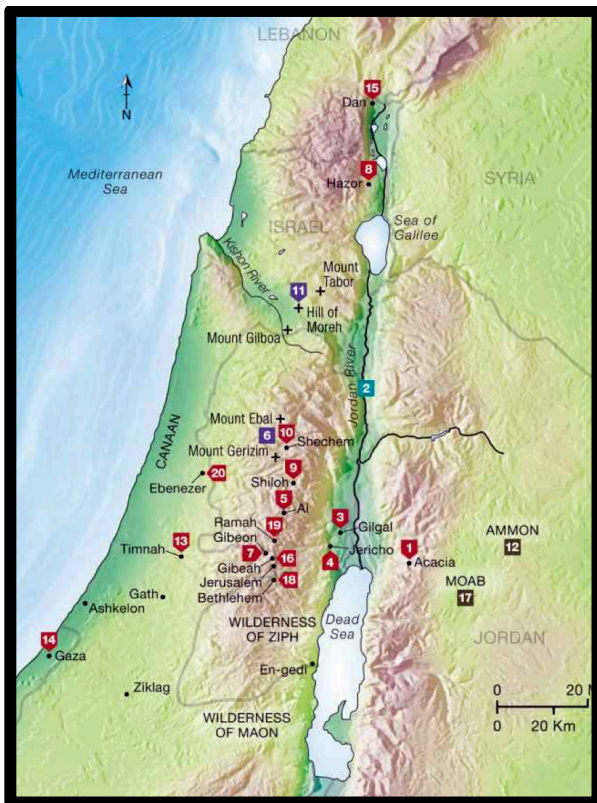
LEBANON

N

15
Dan

8
Hazor

SYRIA

Mediterranean Sea

ISRAEL

Sea of Galilee

Kishon River

Mount Tabor

11
Hill of Moreh

Mount Gilboa

Jordan River

2

Mount Ebal

6
10
Shechem

Mount Gerizim

CANAAN

9
Shiloh

20
Ebenezer

5
Ai

3
Gilgal

AMMON
12

19
Ramah
Gibeon

13
Timnah

7
16
Gibeah

Jericho
4

1
Acacia

Jerusalem
18
Bethlehem

MOAB
17

Gath

Ashkelon

WILDERNESS OF ZIPH

Dead Sea

JORDAN

14
Gaza

En-gedi

Ziklag

WILDERNESS OF MAON

0 20 M
0 20 Km